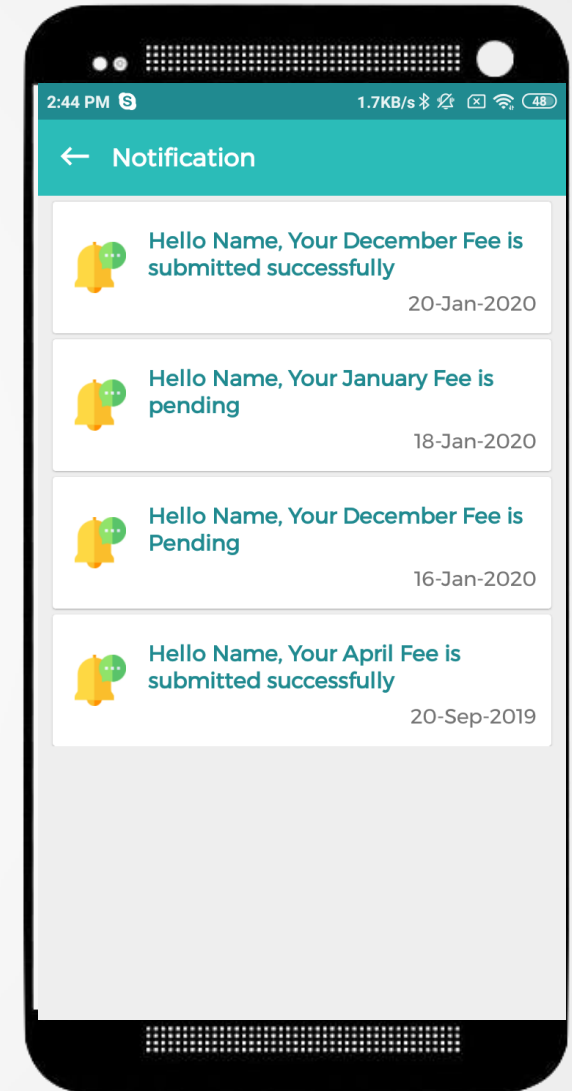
2:44 PM
1.7KB/s 48

← Notification

Hello Name, Your December Fee is submitted successfully
20-Jan-2020

Hello Name, Your January Fee is pending
18-Jan-2020

Hello Name, Your December Fee is Pending
16-Jan-2020

Hello Name, Your April Fee is submitted successfully
20-Sep-2019